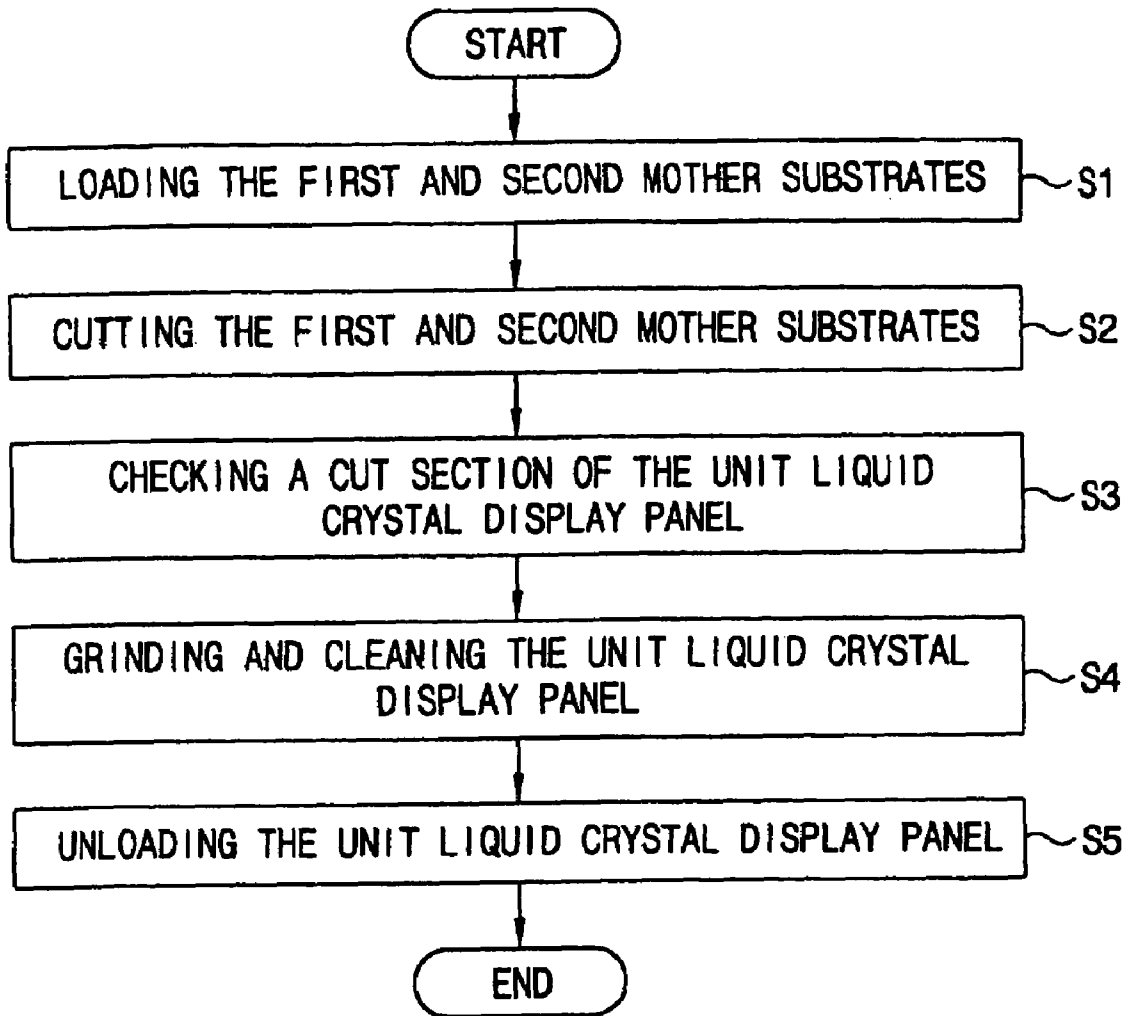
START

LOADING THE FIRST AND SECOND MOTHER SUBSTRATES

S1

CUTTING THE FIRST AND SECOND MOTHER SUBSTRATES

S2

CHECKING A CUT SECTION OF THE UNIT LIQUID CRYSTAL DISPLAY PANEL

S3

GRINDING AND CLEANING THE UNIT LIQUID CRYSTAL DISPLAY PANEL

S4

UNLOADING THE UNIT LIQUID CRYSTAL DISPLAY PANEL

S5

END